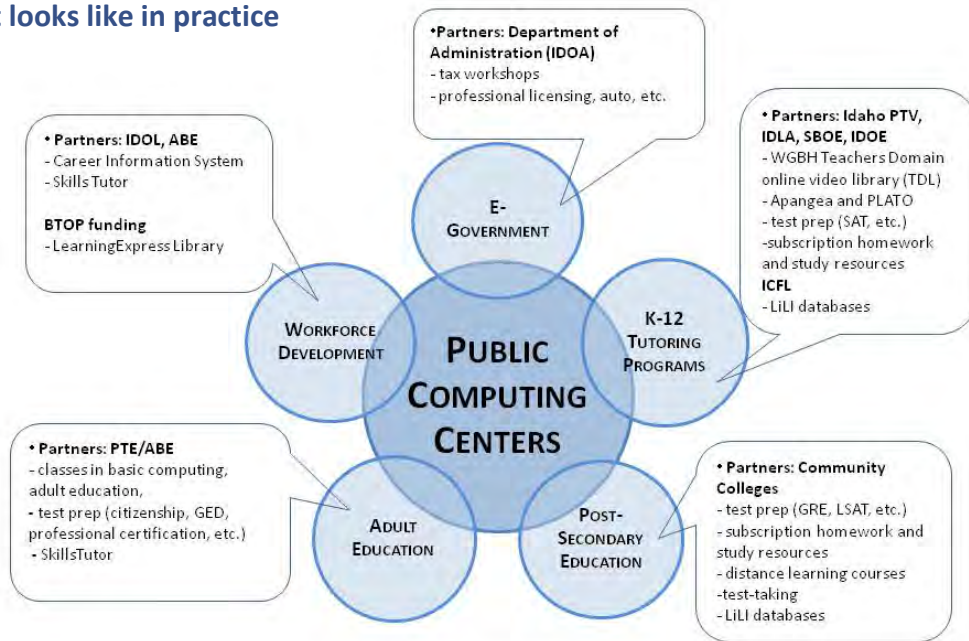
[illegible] looks like in practice

•Partners: Department of Administration (IDOA)
- tax workshops
- professional licensing, auto, etc.

• Partners: IDOL, ABE
- Career Information System
- Skills Tutor

BTOP funding
- LearningExpress Library

• Partners: Idaho PTV, IDLA, SBOE, IDOE
- WGBH Teachers Domain online video library (TDL)
- Apangea and PLATO
- test prep (SAT, etc.)
-subscription homework and study resources
ICFL
- LiLI databases

E-GOVERNMENT

WORKFORCE DEVELOPMENT

PUBLIC COMPUTING CENTERS

K-12 TUTORING PROGRAMS

• Partners: PTE/ABE
- classes in basic computing, adult education,
- test prep (citizenship, GED, professional certification, etc.)
- SkillsTutor

ADULT EDUCATION

POST-SECONDARY EDUCATION

• Partners: Community Colleges
- test prep (GRE, LSAT, etc.)
- subscription homework and study resources
- distance learning courses
-test-taking
- LiLI databases